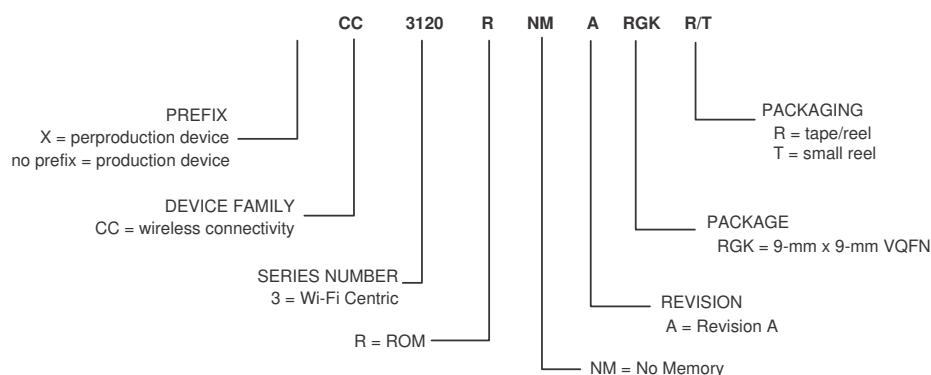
CC 3120 R NM A RGK R/T

PREFIX
X = perproduction device
no prefix = production device

DEVICE FAMILY
CC = wireless connectivity

SERIES NUMBER
3 = Wi-Fi Centric

R = ROM

NM = No Memory

REVISION
A = Revision A

PACKAGE
RGK = 9-mm x 9-mm VQFN

PACKAGING
R = tape/reel
T = small reel